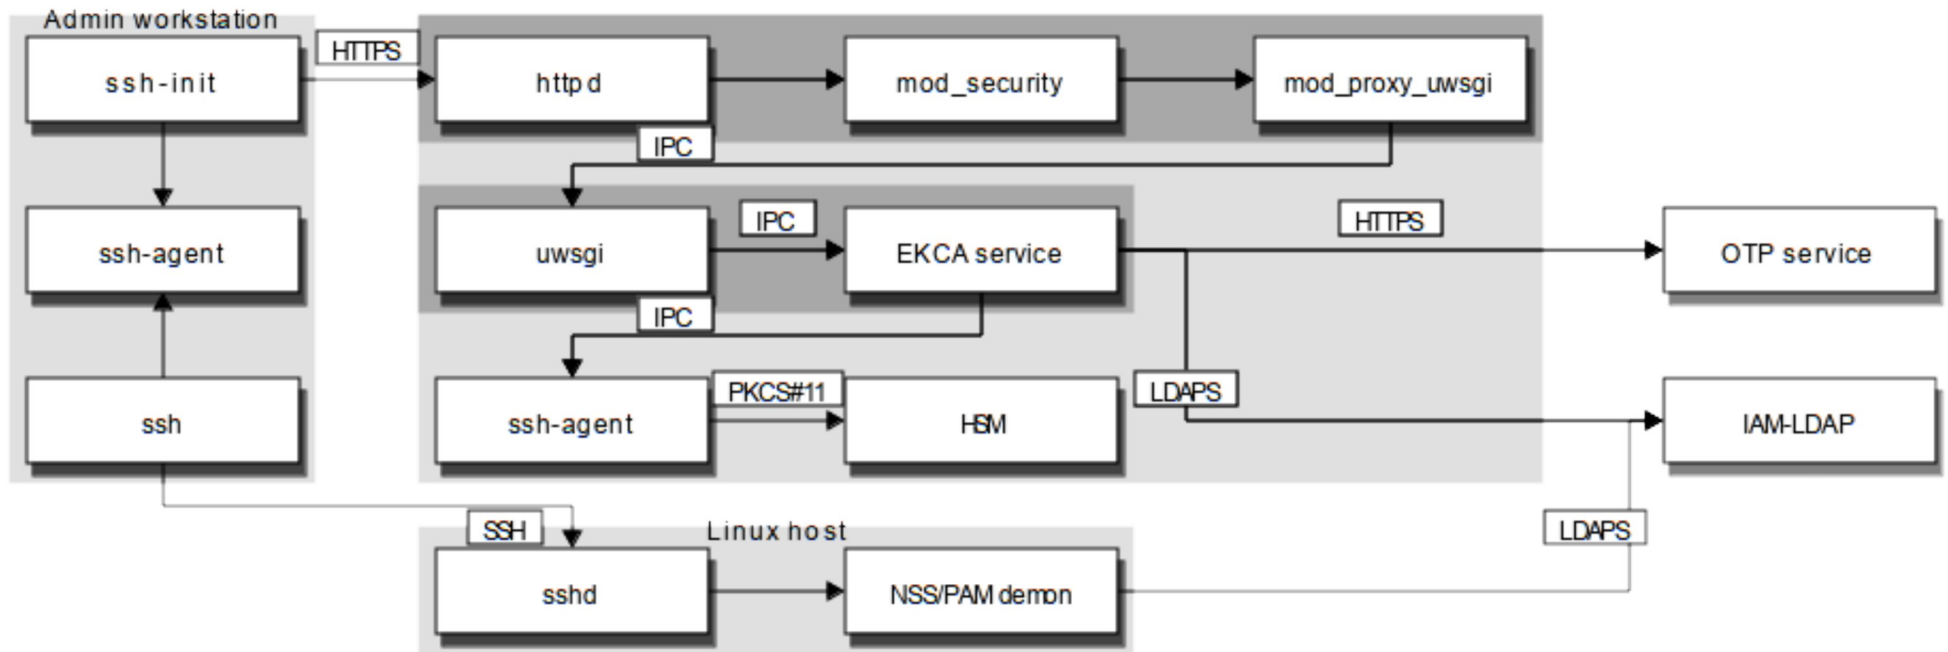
Admin workstation

ssh-init

HTTPS

httpd

mod_security

mod_proxy_uwsgi

IPC

ssh-agent

uwsgi

IPC

EKCA service

HTTPS

OTP service

IPC

ssh

ssh-agent

PKCS#11

HSM

LDAPS

IAM-LDAP

SSH

Linux host

LDAPS

sshd

NSS/PAM demon